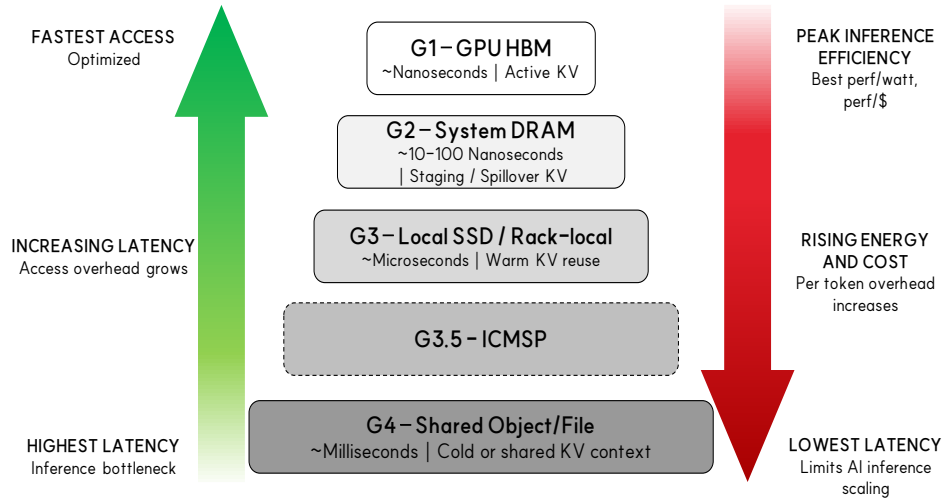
FASTEST ACCESS
Optimized

INCREASING LATENCY
Access overhead grows

HIGHEST LATENCY
Inference bottleneck

G1 – GPU HBM
~Nanoseconds | Active KV

G2 – System DRAM
~10-100 Nanoseconds | Staging / Spillover KV

G3 – Local SSD / Rack-local
~Microseconds | Warm KV reuse

G3.5 – ICMSP

G4 – Shared Object/File
~Milliseconds | Cold or shared KV context

PEAK INFERENCE EFFICIENCY
Best perf/watt, perf/$

RISING ENERGY AND COST
Per token overhead increases

LOWEST LATENCY
Limits AI inference scaling